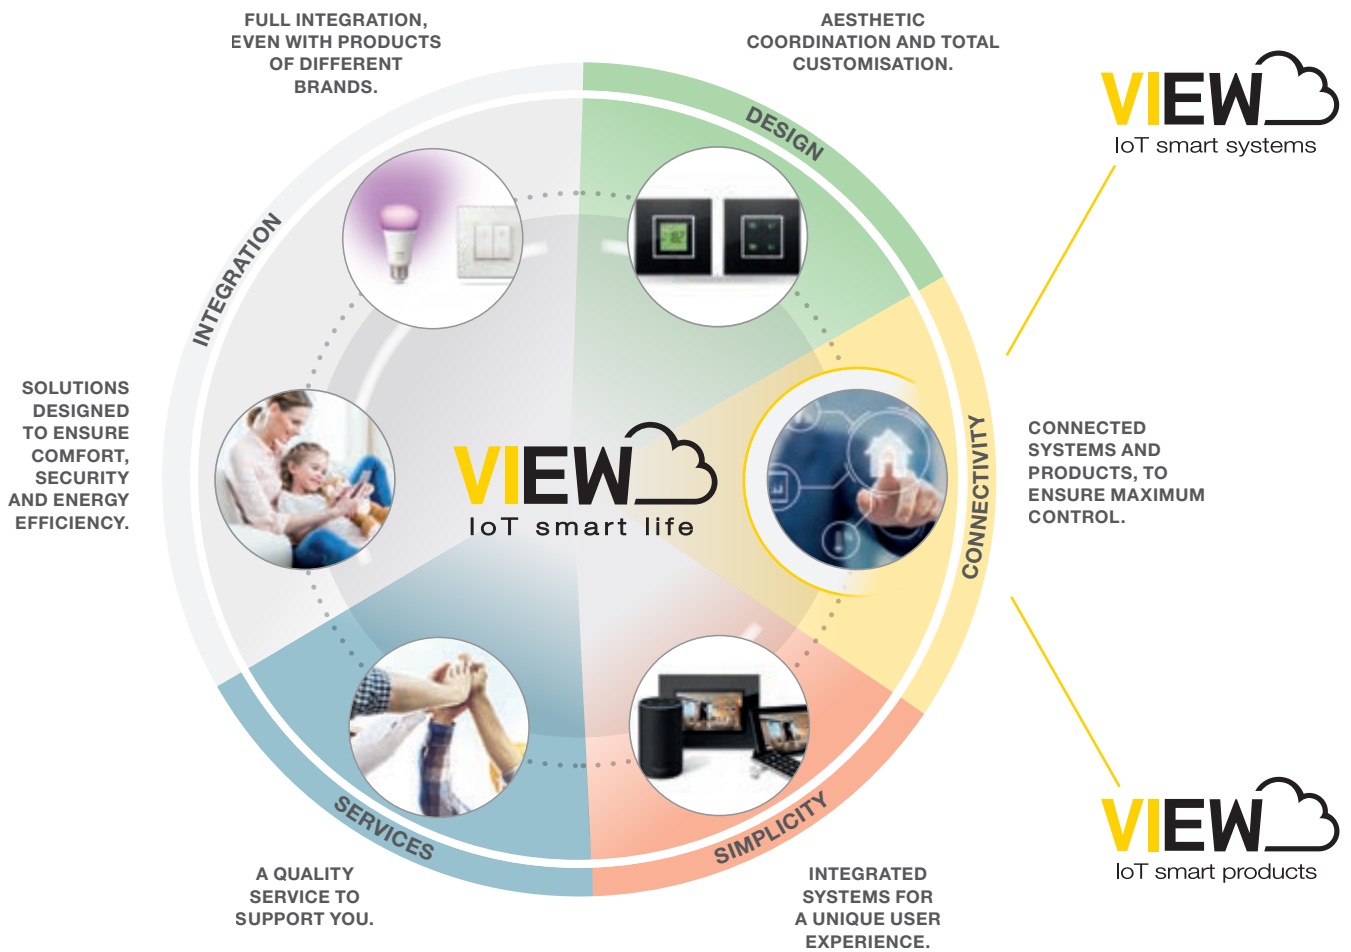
FULL INTEGRATION, EVEN WITH PRODUCTS OF DIFFERENT BRANDS.

AESTHETIC COORDINATION AND TOTAL CUSTOMISATION.

VIEW
IoT smart systems

DESIGN

INTEGRATION

SOLUTIONS DESIGNED TO ENSURE COMFORT, SECURITY AND ENERGY EFFICIENCY.

VIEW
IoT smart life

CONNECTIVITY

CONNECTED SYSTEMS AND PRODUCTS, TO ENSURE MAXIMUM CONTROL.

SERVICES

SIMPLICITY

VIEW
IoT smart products

A QUALITY SERVICE TO SUPPORT YOU.

INTEGRATED SYSTEMS FOR A UNIQUE USER EXPERIENCE.